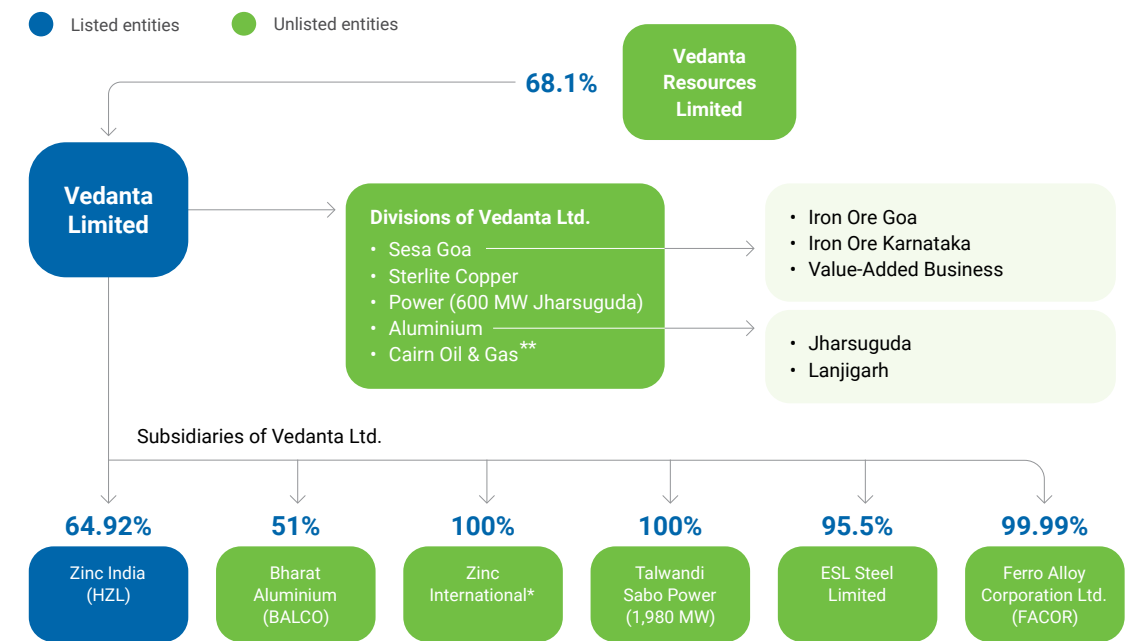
Listed entities
Unlisted entities

68.1%

Vedanta Resources Limited

Vedanta Limited

Divisions of Vedanta Ltd.
• Sesa Goa
• Sterlite Copper
• Power (600 MW Jharsuguda)
• Aluminium
• Cairn Oil & Gas**

• Iron Ore Goa
• Iron Ore Karnataka
• Value-Added Business

• Jharsuguda
• Lanjigarh

Subsidiaries of Vedanta Ltd.

64.92%
Zinc India (HZL)

51%
Bharat Aluminium (BALCO)

100%
Zinc International*

100%
Talwandi Sabo Power (1,980 MW)

95.5%
ESL Steel Limited

99.99%
Ferro Alloy Corporation Ltd. (FACOR)